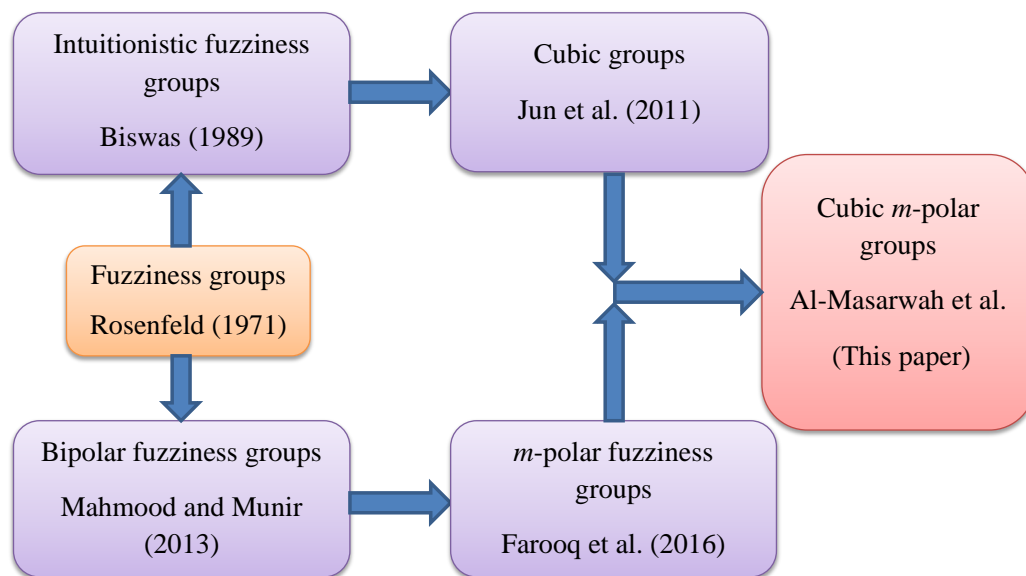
Intuitionistic fuzziness groups

Biswas (1989)

Cubic groups

Jun et al. (2011)

Cubic *m*-polar groups

Al-Masarwah et al.

(This paper)

Fuzziness groups

Rosenfeld (1971)

Bipolar fuzziness groups

Mahmood and Munir (2013)

*m*-polar fuzziness groups

Farooq et al. (2016)